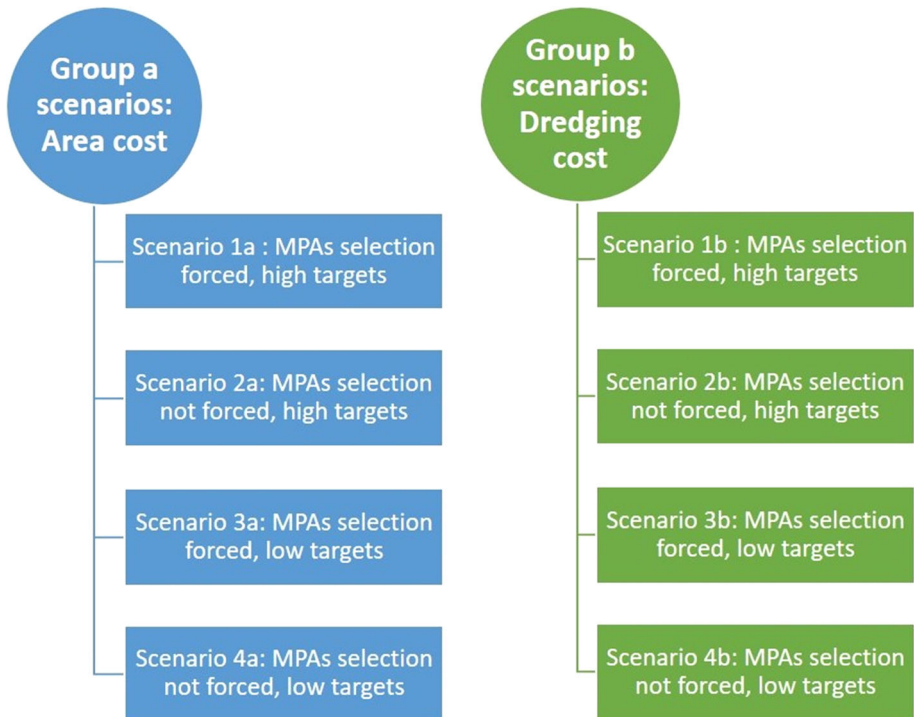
Group a scenarios: Area cost

Scenario 1a : MPAs selection forced, high targets

Scenario 2a: MPAs selection not forced, high targets

Scenario 3a: MPAs selection forced, low targets

Scenario 4a: MPAs selection not forced, low targets

Group b scenarios: Dredging cost

Scenario 1b : MPAs selection forced, high targets

Scenario 2b: MPAs selection not forced, high targets

Scenario 3b: MPAs selection forced, low targets

Scenario 4b: MPAs selection not forced, low targets